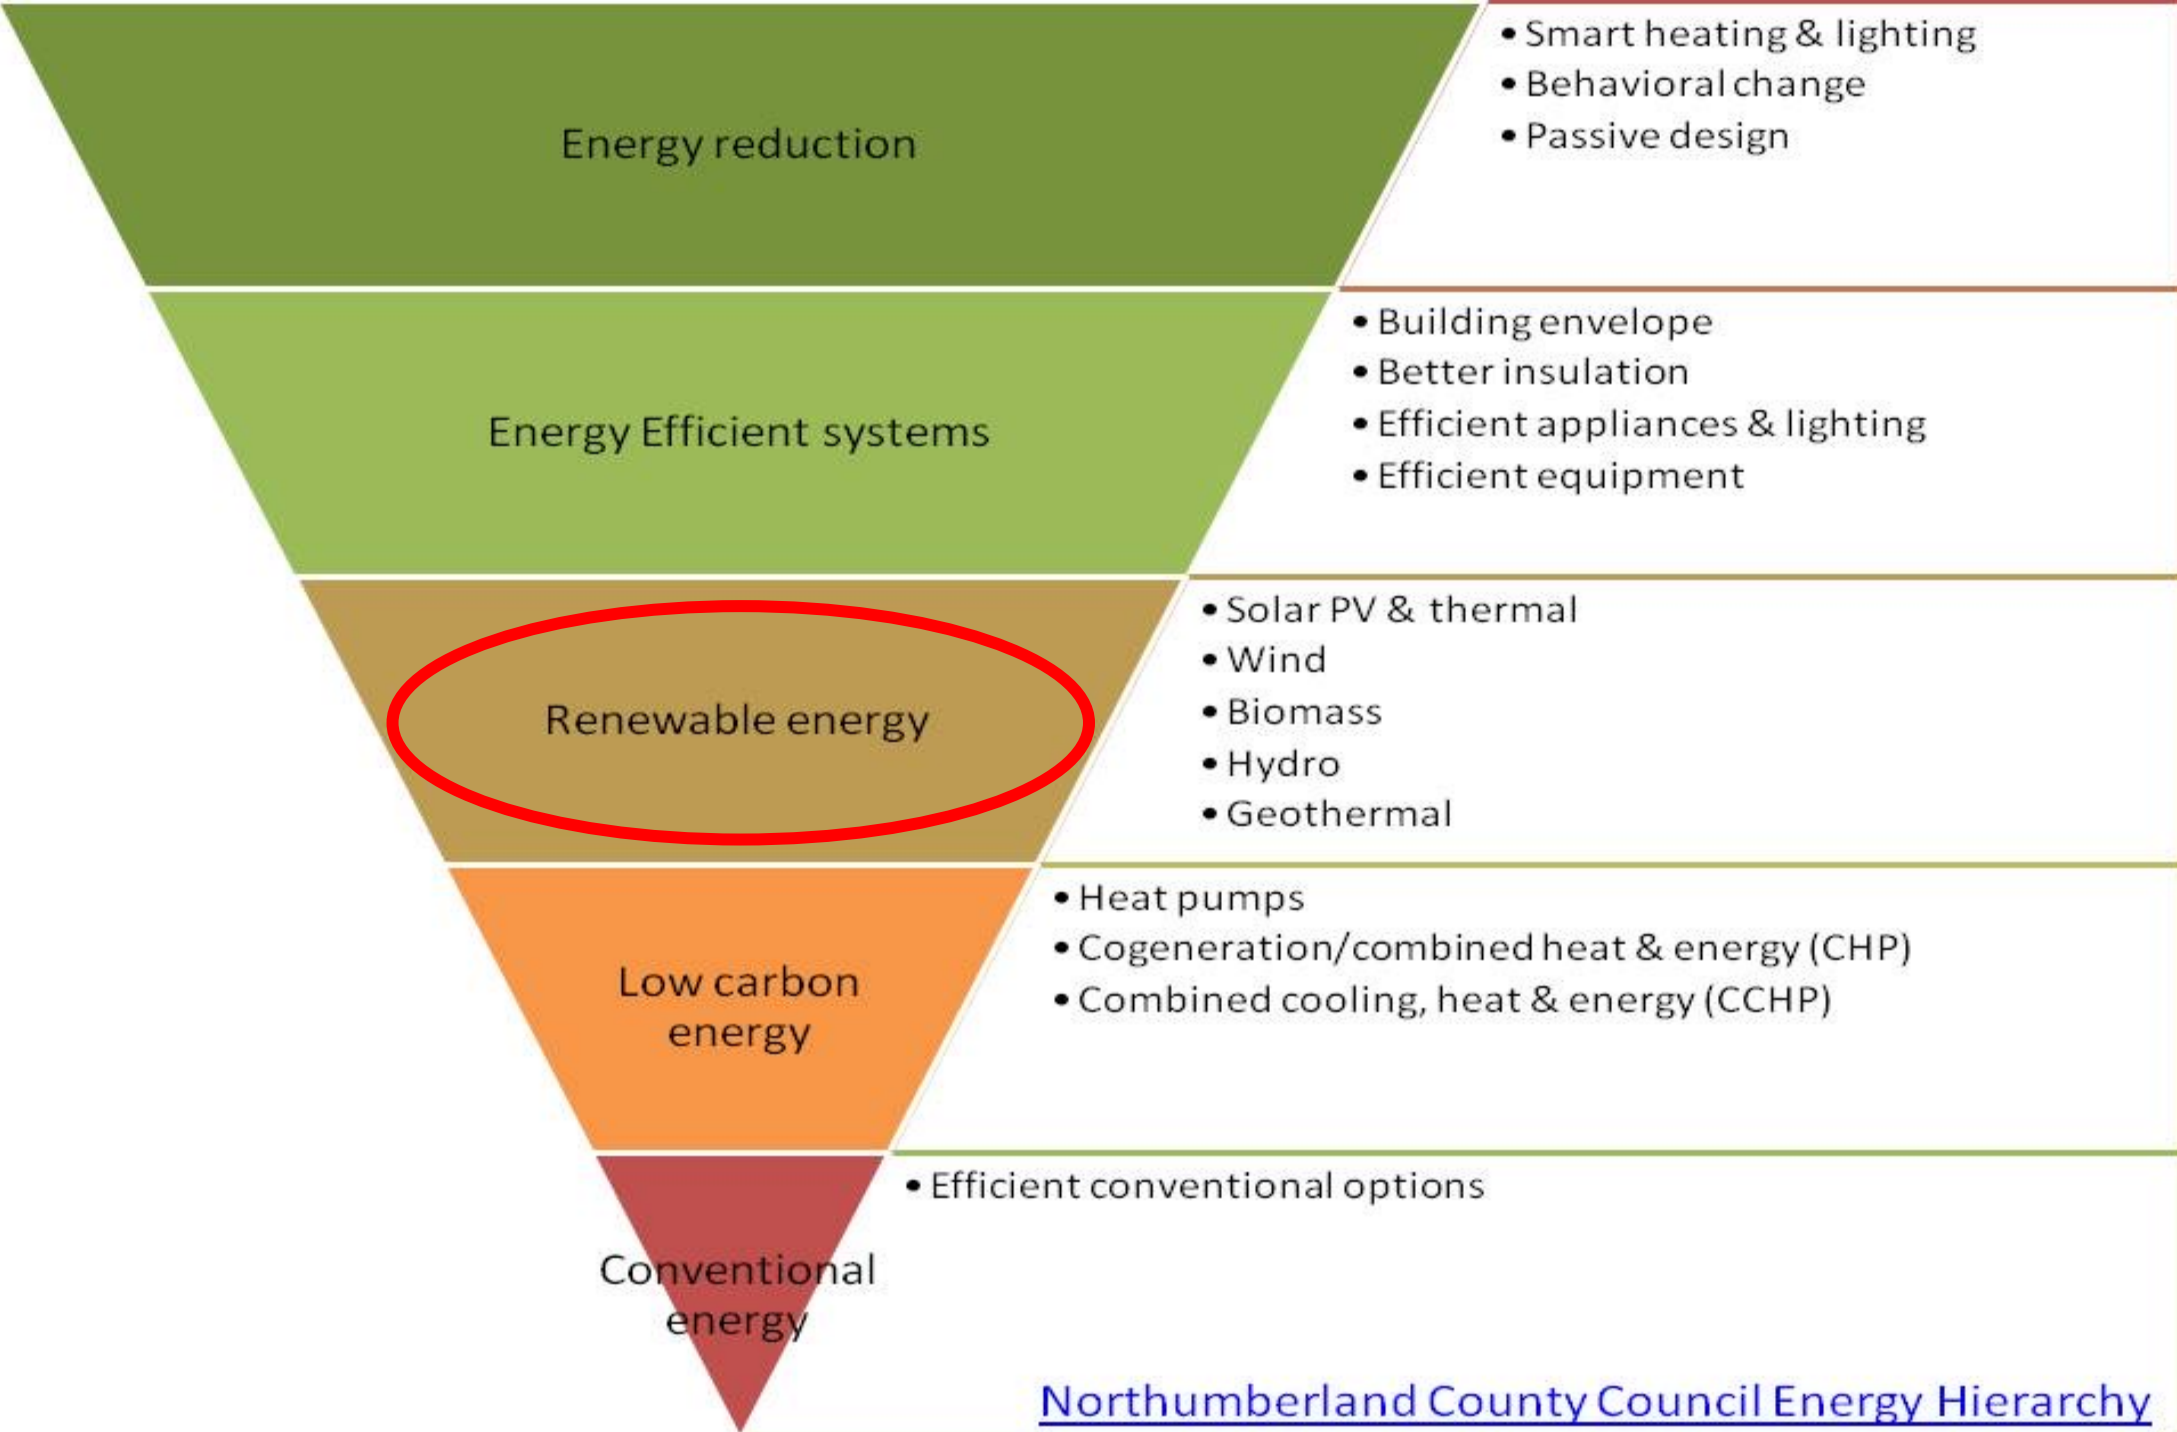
Energy reduction

• Smart heating & lighting
• Behavioral change
• Passive design

Energy Efficient systems

• Building envelope
• Better insulation
• Efficient appliances & lighting
• Efficient equipment

Renewable energy

• Solar PV & thermal
• Wind
• Biomass
• Hydro
• Geothermal

Low carbon energy

• Heat pumps
• Cogeneration/combined heat & energy (CHP)
• Combined cooling, heat & energy (CCHP)

Conventional energy

• Efficient conventional options

Northumberland County Council Energy Hierarchy